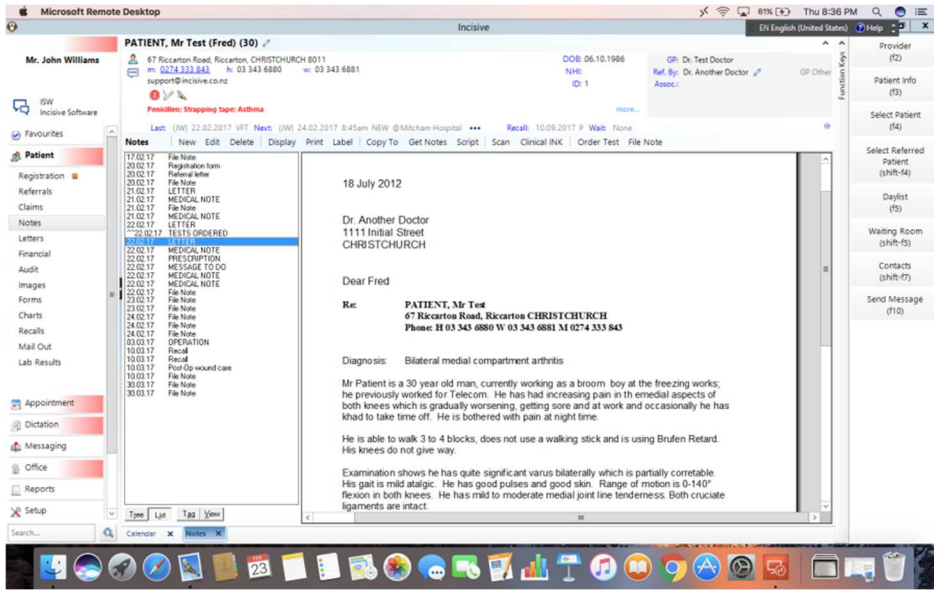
Microsoft Remote Desktop

61% Thu 8:36 PM

Incisive

EN English (United States) Help

Mr. John Williams

ISW
Incisive Software

Favourites

Patient

Registration
Referrals
Claims
Notes
Letters
Financial
Audit
Images
Forms
Charts
Recalls
Mail Out
Lab Results

Appointment
Dictation
Messaging
Office
Reports
Setup

Search...

PATIENT, Mr Test (Fred) (30)

67 Riccarton Road, Riccarton, CHRISTCHURCH 8011
m: 0274 333 843 h: 03 343 6880 w: 03 343 6881
support@incisive.co.nz

Penicillin: Strapping tape: Asthma

DOB: 06.10.1986
NHI:
ID: 1

GP: Dr. Test Doctor
Ref. By: Dr. Another Doctor
Assoc.:

GP Other

more...

Last: (JW) 22.02.2017 VFT Next: (JW) 24.02.2017 8:45am NEW @Mitcham Hospital ••• Recall: 10.09.2017 P Wait: None

Notes New Edit Delete Display Print Label Copy To Get Notes Script Scan Clinical INK Order Test File Note

17.02.17 File Note
20.02.17 Registration form
20.02.17 Referral letter
20.02.17 File Note
21.02.17 LETTER
21.02.17 MEDICAL NOTE
21.02.17 File Note
21.02.17 MEDICAL NOTE
22.02.17 LETTER
22.02.17 TESTS ORDERED
22.02.17 LETTER
22.02.17 MEDICAL NOTE
22.02.17 PRESCRIPTION
22.02.17 MESSAGE TO DO
22.02.17 MEDICAL NOTE
22.02.17 MEDICAL NOTE
22.02.17 File Note
23.02.17 File Note
23.02.17 File Note
24.02.17 File Note
24.02.17 File Note
24.02.17 File Note
03.03.17 OPERATION
10.03.17 Recall
10.03.17 Recall
10.03.17 Post-Op wound care
10.03.17 File Note
10.03.17 File Note
30.03.17 File Note
30.03.17 File Note

Tree List Tag View

18 July 2012

Dr. Another Doctor
1111 Initial Street
CHRISTCHURCH

Dear Fred

Re: PATIENT, Mr Test
67 Riccarton Road, Riccarton CHRISTCHURCH
Phone: H 03 343 6880 W 03 343 6881 M 0274 333 843

Diagnosis: Bilateral medial compartment arthritis

Mr Patient is a 30 year old man, currently working as a broom boy at the freezing works; he previously worked for Telecom. He has had increasing pain in th emedial aspects of both knees which is gradually worsening, getting sore and at work and occasionally he has khad to take time off. He is bothered with pain at night time.

He is able to walk 3 to 4 blocks, does not use a walking stick and is using Brufen Retard. His knees do not give way.

Examination shows he has quite significant varus bilaterally which is partially corretable. His gait is mild atalgic. He has good pulses and good skin. Range of motion is 0-140° flexion in both knees. He has mild to moderate medial joint line tenderness. Both cruciate ligaments are intact.

Function Keys

Provider (f2)
Patient Info (f3)
Select Patient (f4)
Select Referred Patient (shift-f4)
Daylist (f5)
Waiting Room (shift-f5)
Contacts (shift-f7)
Send Message (f10)

Calendar Notes